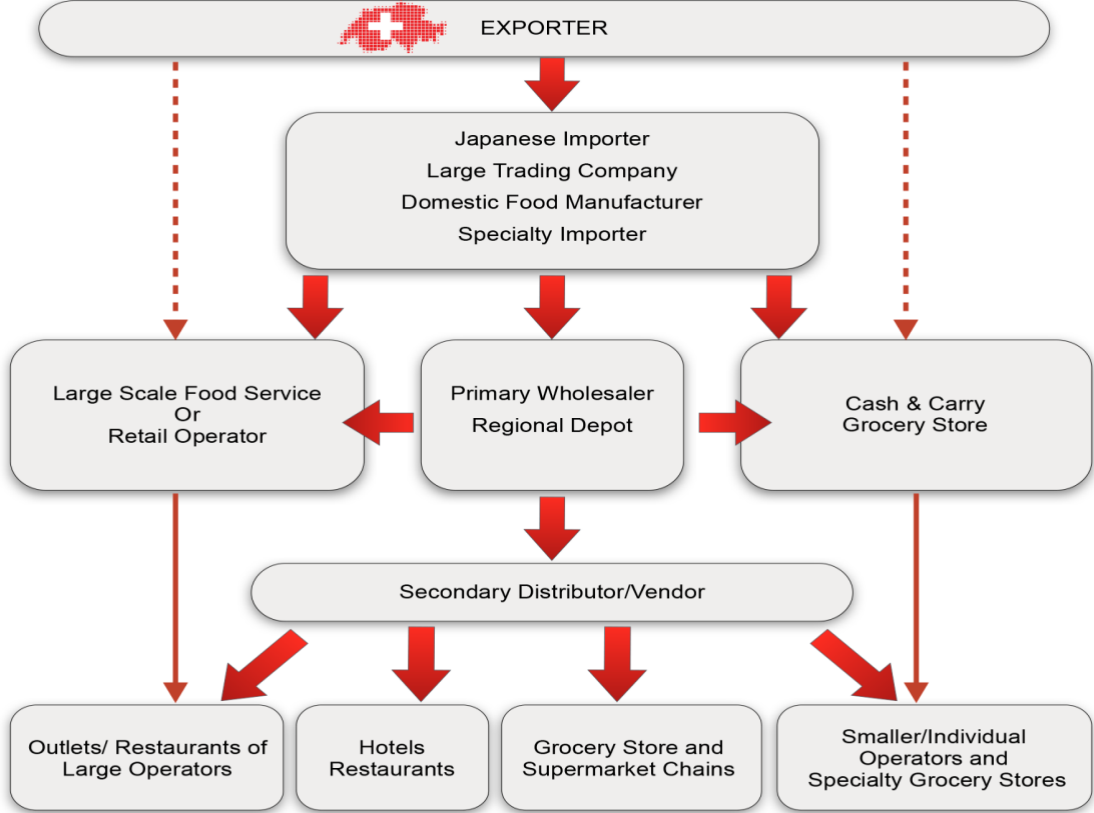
EXPORTER

Japanese Importer
Large Trading Company
Domestic Food Manufacturer
Specialty Importer

Large Scale Food Service
Or
Retail Operator

Primary Wholesaler
Regional Depot

Cash & Carry
Grocery Store

Secondary Distributor/Vendor

Outlets/ Restaurants of
Large Operators

Hotels
Restaurants

Grocery Store and
Supermarket Chains

Smaller/Individual
Operators and
Specialty Grocery Stores